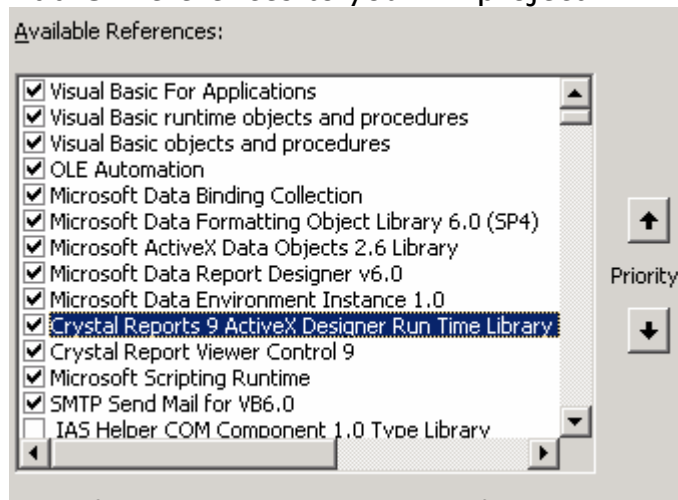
Available References:

Visual Basic For Applications
Visual Basic runtime objects and procedures
Visual Basic objects and procedures
OLE Automation
Microsoft Data Binding Collection
Microsoft Data Formatting Object Library 6.0 (SP4)
Microsoft ActiveX Data Objects 2.6 Library
Microsoft Data Report Designer v6.0
Microsoft Data Environment Instance 1.0
Crystal Reports 9 ActiveX Designer Run Time Library
Crystal Report Viewer Control 9
Microsoft Scripting Runtime
SMTP Send Mail for VB6.0
IAS Helper COM Component 1.0 Type Library

Priority